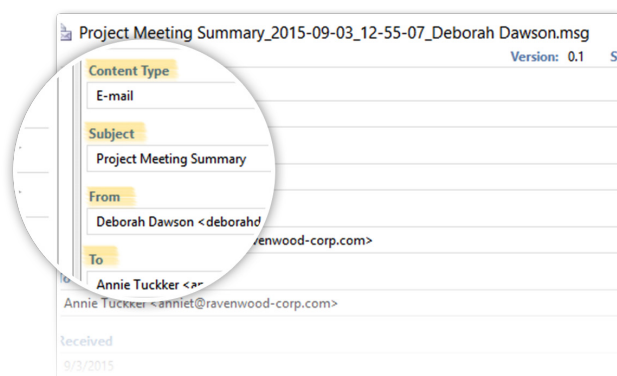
Project Meeting Summary_2015-09-03_12-55-07_Deborah Dawson.msg

Version: 0.1 S

Content Type

E-mail

Subject

Project Meeting Summary

From

Deborah Dawson <deborahd

avenwood-corp.com>

To

Annie Tuckker <an

Annie Tuckker <anniet@ravenwood-corp.com>

Received

9/3/2015